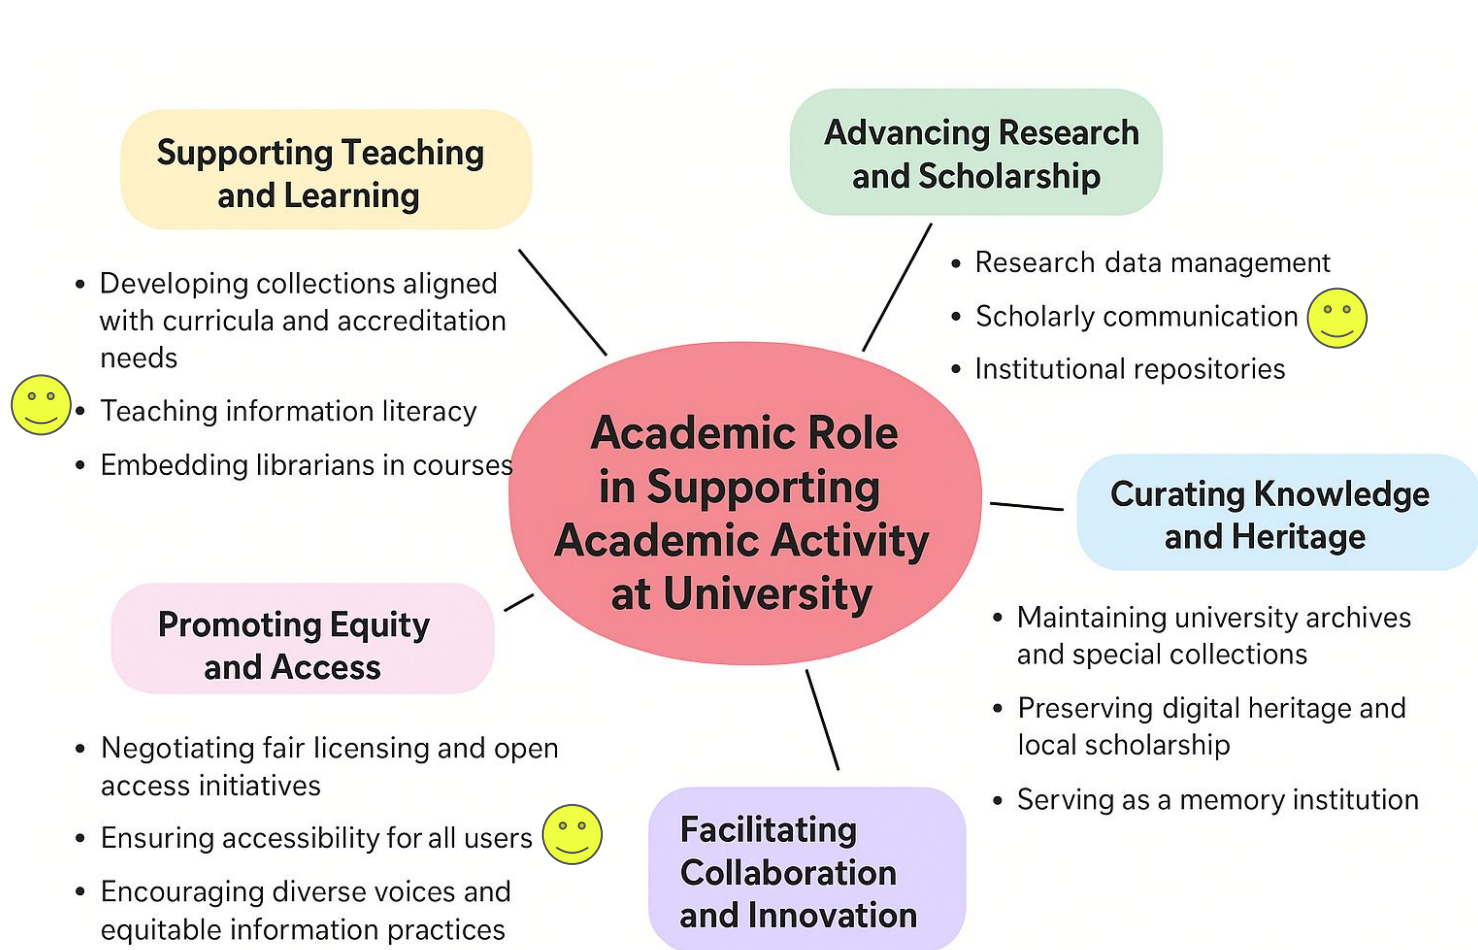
Academic Role in Supporting Academic Activity at University

Supporting Teaching and Learning

- Developing collections aligned with curricula and accreditation needs
- Teaching information literacy
- Embedding librarians in courses

Advancing Research and Scholarship

- Research data management
- Scholarly communication
- Institutional repositories

Curating Knowledge and Heritage

- Maintaining university archives and special collections
- Preserving digital heritage and local scholarship
- Serving as a memory institution

Promoting Equity and Access

- Negotiating fair licensing and open access initiatives
- Ensuring accessibility for all users
- Encouraging diverse voices and equitable information practices

Facilitating Collaboration and Innovation